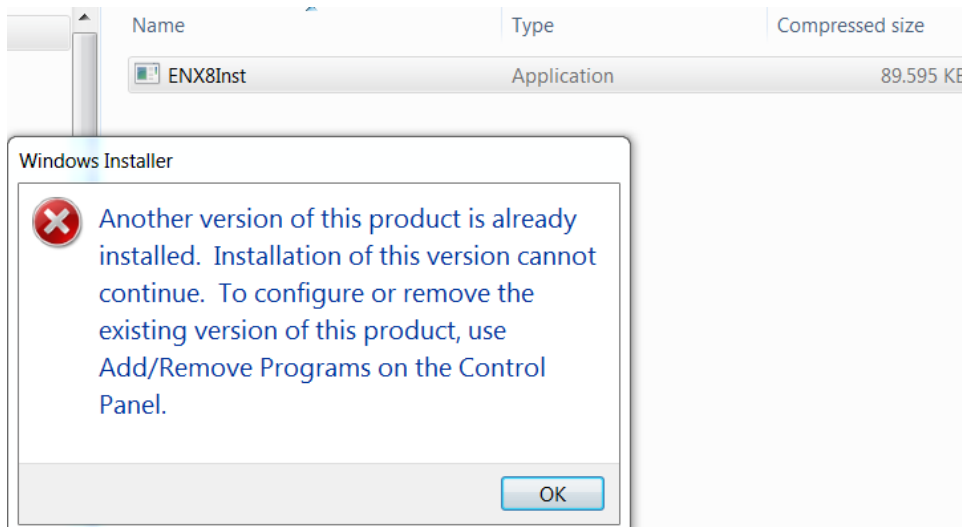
| Name | Type | Compressed size |
|---|---|---|
| ENX8Inst | Application | 89.595 KB |

Windows Installer

Another version of this product is already installed. Installation of this version cannot continue. To configure or remove the existing version of this product, use Add/Remove Programs on the Control Panel.

OK